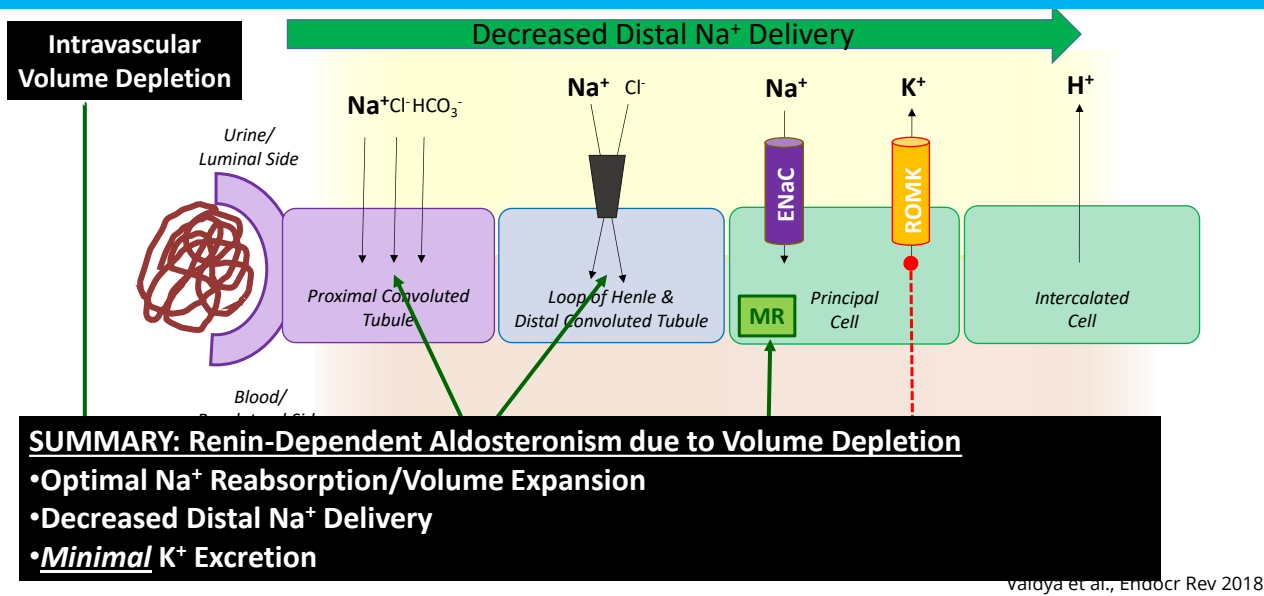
Decreased Distal Na$^+$ Delivery

Intravascular Volume Depletion

$Na^+$ $Cl^-$ $HCO_3^-$

$Na^+$ $Cl^-$

$Na^+$

$K^+$

$H^+$

Urine/ Luminal Side

ENaC

ROMK

Proximal Convoluted Tubule

Loop of Henle & Distal Convoluted Tubule

MR

Principal Cell

Intercalated Cell

Blood/ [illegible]

SUMMARY: Renin-Dependent Aldosteronism due to Volume Depletion

•Optimal Na$^+$ Reabsorption/Volume Expansion

•Decreased Distal Na$^+$ Delivery

•*Minimal* K$^+$ Excretion

Vaidya et al., Endocr Rev 2018